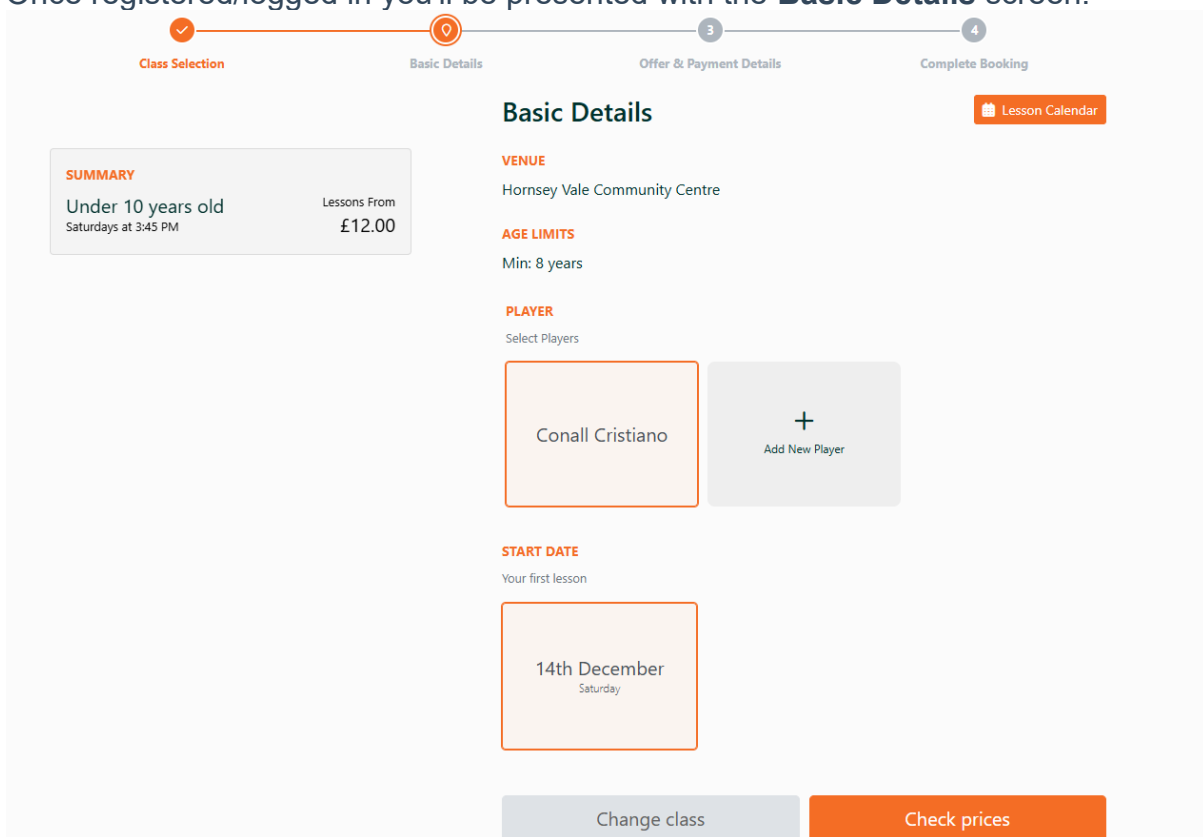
Once registered/logged in you'll be presented with the **Basic Details** screen.

Class Selection
Basic Details
3
Offer & Payment Details
4
Complete Booking

Basic Details

Lesson Calendar

SUMMARY
Under 10 years old
Saturdays at 3:45 PM
Lessons From
£12.00

VENUE
Hornsey Vale Community Centre

AGE LIMITS
Min: 8 years

PLAYER
Select Players

Conall Cristiano

+
Add New Player

START DATE
Your first lesson

14th December
Saturday

Change class

Check prices